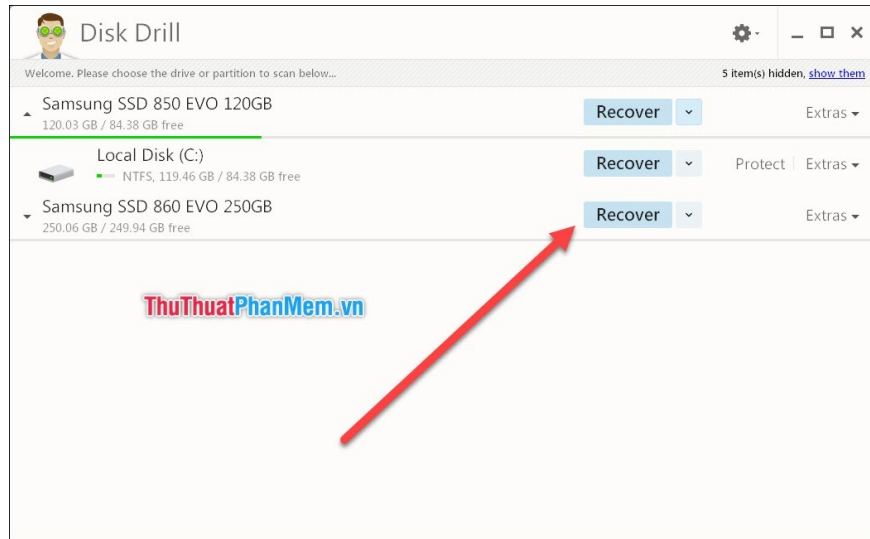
Disk Drill

Welcome. Please choose the drive or partition to scan below...

5 item(s) hidden, show them

Samsung SSD 850 EVO 120GB
120.03 GB / 84.38 GB free

Recover

Extras

Local Disk (C:)
NTFS, 119.46 GB / 84.38 GB free

Recover

Protect | Extras

Samsung SSD 860 EVO 250GB
250.06 GB / 249.94 GB free

Recover

Extras

ThuThuatPhanMem.vn